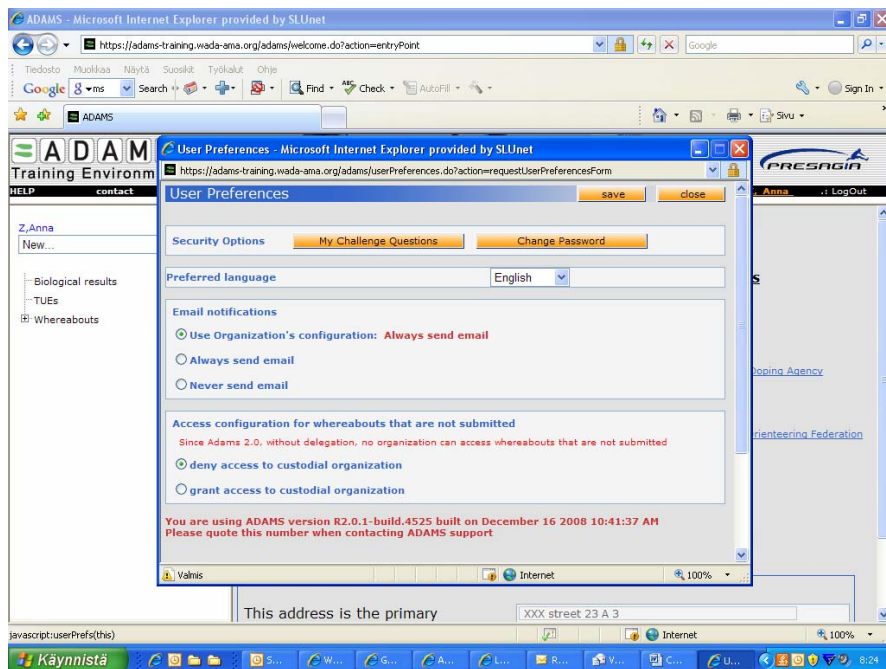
ADAMS - Microsoft Internet Explorer provided by SLUnet

https://adams-training.wada-ama.org/adams/welcome.do?action=entryPoint

Google

Tiedosto Muokkaa Näytä Suosikit Työkalut Ohje

Google 8 ▾ms Search Find Check AutoFill Sign In

ADAMS

Sivu

ADAM
Training Environm

HELP contact

Z,Anna
New...

Biological results
TUEs
Whereabouts

PRESAGIA

Anna .: LogOut

s

Doping Agency

rienteering Federation

User Preferences - Microsoft Internet Explorer provided by SLUnet

https://adams-training.wada-ama.org/adams/userPreferences.do?action=requestUserPreferencesForm

User Preferences save close

Security Options My Challenge Questions Change Password

Preferred language English

Email notifications

Use Organization's configuration: Always send email

Always send email

Never send email

Access configuration for whereabouts that are not submitted

Since Adams 2.0, without delegation, no organization can access whereabouts that are not submitted

deny access to custodial organization

grant access to custodial organization

You are using ADAMS version R2.0.1-build.4525 built on December 16 2008 10:41:37 AM
Please quote this number when contacting ADAMS support

Valmis Internet 100%

This address is the primary

XXX street 23 A 3

javascript:userPrefs(this) Internet 100%

Käynnistä S... W... G... A... L... R... V... C... U... 8:24